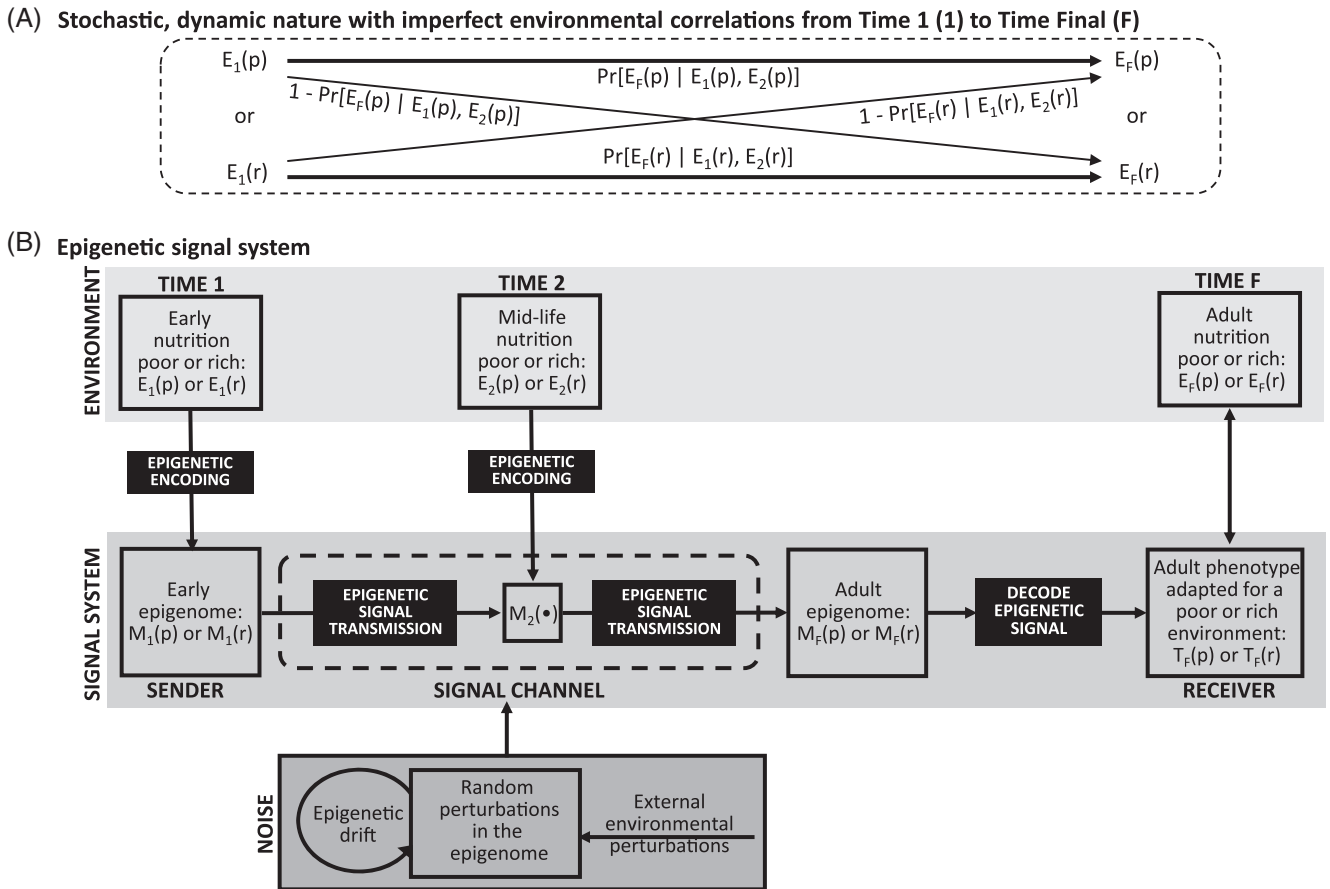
(A) Stochastic, dynamic nature with imperfect environmental correlations from Time 1 (1) to Time Final (F)

$E_1(p)$

$Pr[E_F(p) \mid E_1(p), E_2(p)]$

$E_F(p)$

$1 - Pr[E_F(p) \mid E_1(p), E_2(p)]$

$1 - Pr[E_F(r) \mid E_1(r), E_2(r)]$

or

or

$E_1(r)$

$Pr[E_F(r) \mid E_1(r), E_2(r)]$

$E_F(r)$

(B) Epigenetic signal system

ENVIRONMENT

TIME 1

Early nutrition poor or rich: $E_1(p)$ or $E_1(r)$

TIME 2

Mid-life nutrition poor or rich: $E_2(p)$ or $E_2(r)$

TIME F

Adult nutrition poor or rich: $E_F(p)$ or $E_F(r)$

EPIGENETIC ENCODING

EPIGENETIC ENCODING

SIGNAL SYSTEM

Early epigenome: $M_1(p)$ or $M_1(r)$

SENDER

EPIGENETIC SIGNAL TRANSMISSION

$M_2(\bullet)$

EPIGENETIC SIGNAL TRANSMISSION

SIGNAL CHANNEL

Adult epigenome: $M_F(p)$ or $M_F(r)$

DECODE EPIGENETIC SIGNAL

Adult phenotype adapted for a poor or rich environment: $T_F(p)$ or $T_F(r)$

RECEIVER

NOISE

Epigenetic drift

Random perturbations in the epigenome

External environmental perturbations